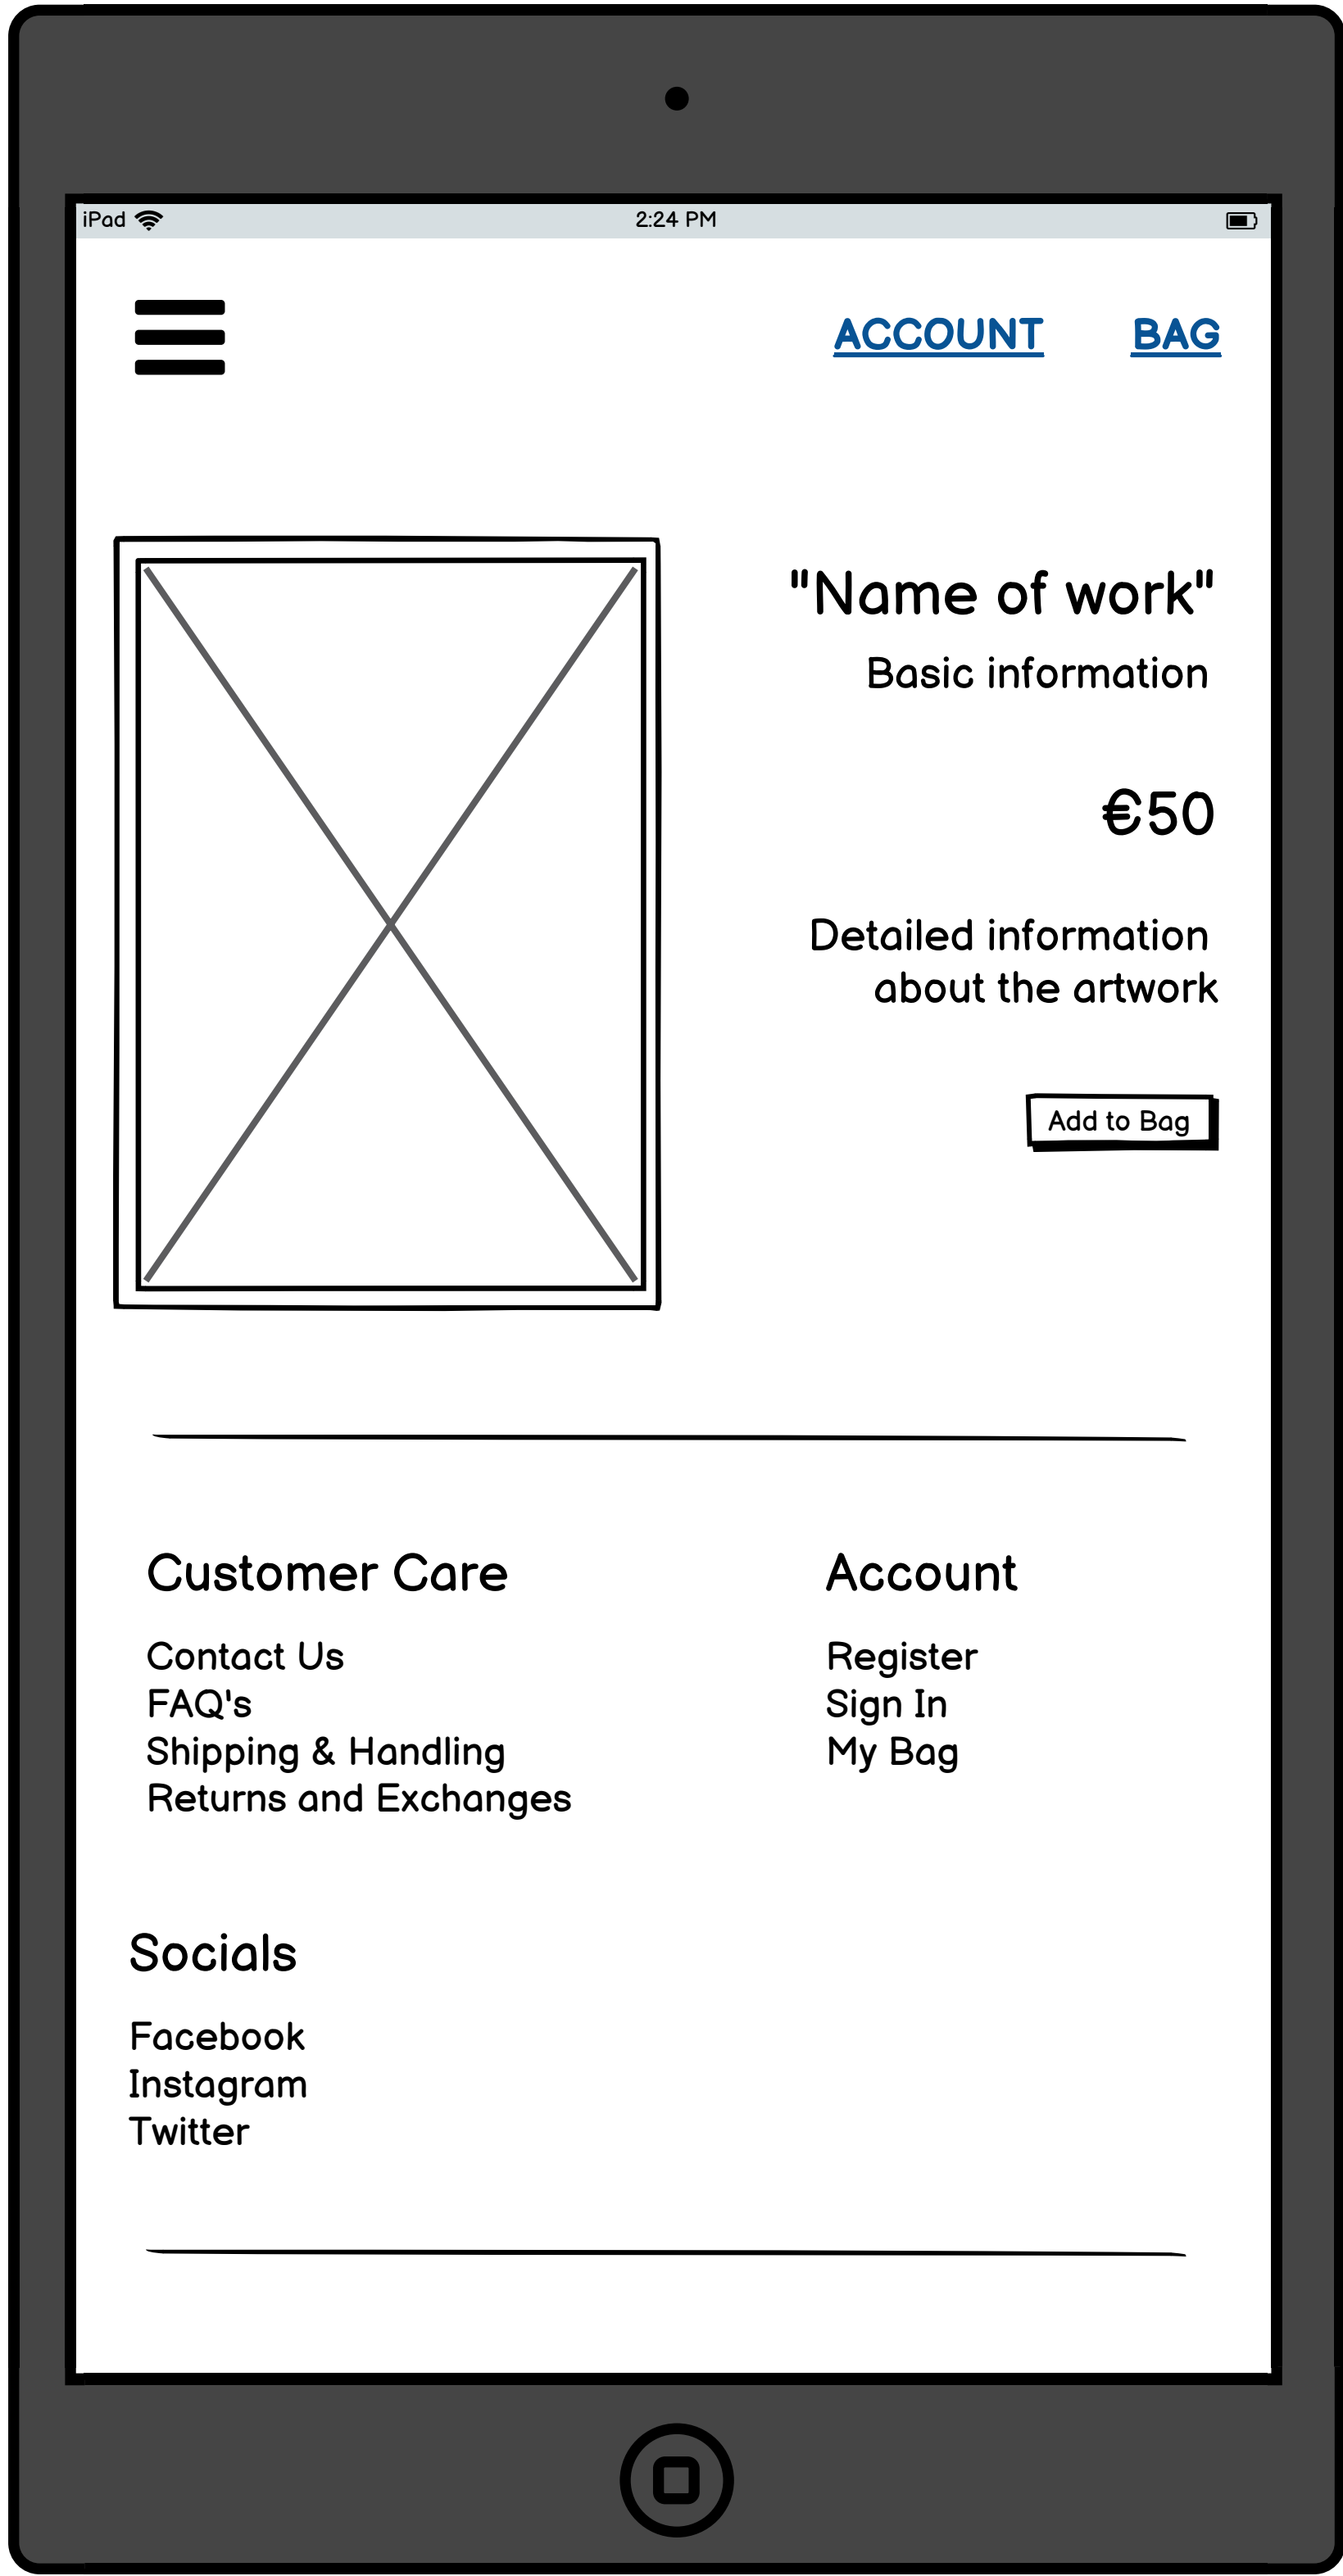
iPad 2:24 PM

ACCOUNT BAG

"Name of work"

Basic information

€50

Detailed information about the artwork

Add to Bag

Customer Care

Contact Us
FAQ's
Shipping & Handling
Returns and Exchanges

Account

Register
Sign In
My Bag

Socials

Facebook
Instagram
Twitter